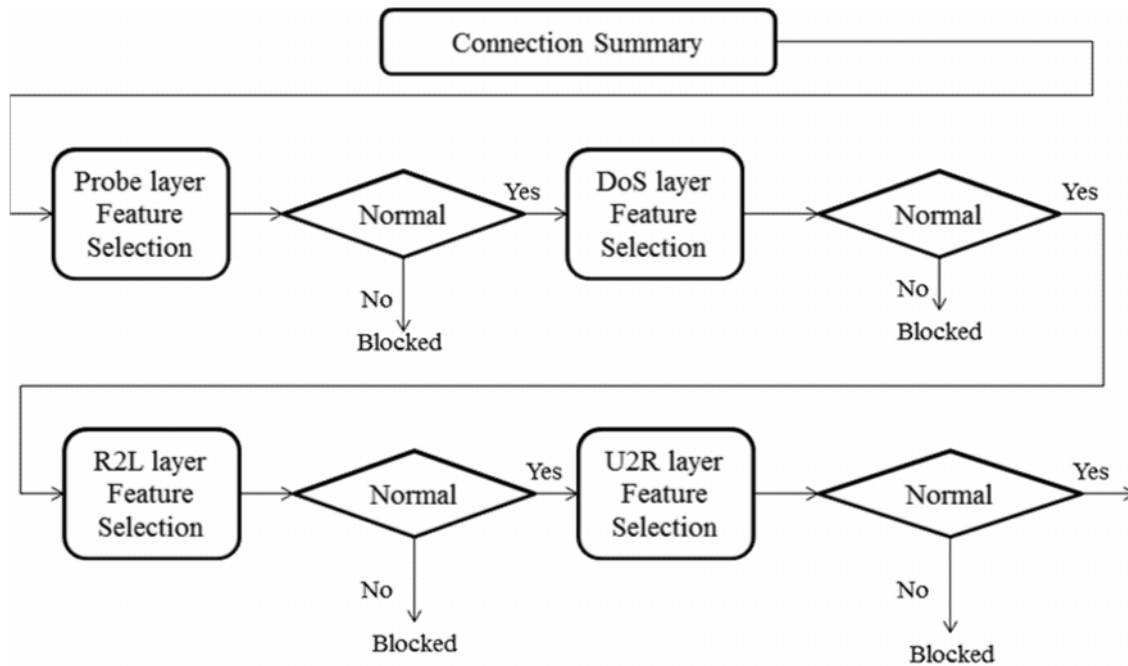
Connection Summary

Probe layer Feature Selection

Normal

Yes

No

Blocked

DoS layer Feature Selection

Normal

Yes

No

Blocked

R2L layer Feature Selection

Normal

Yes

No

Blocked

U2R layer Feature Selection

Normal

Yes

No

Blocked